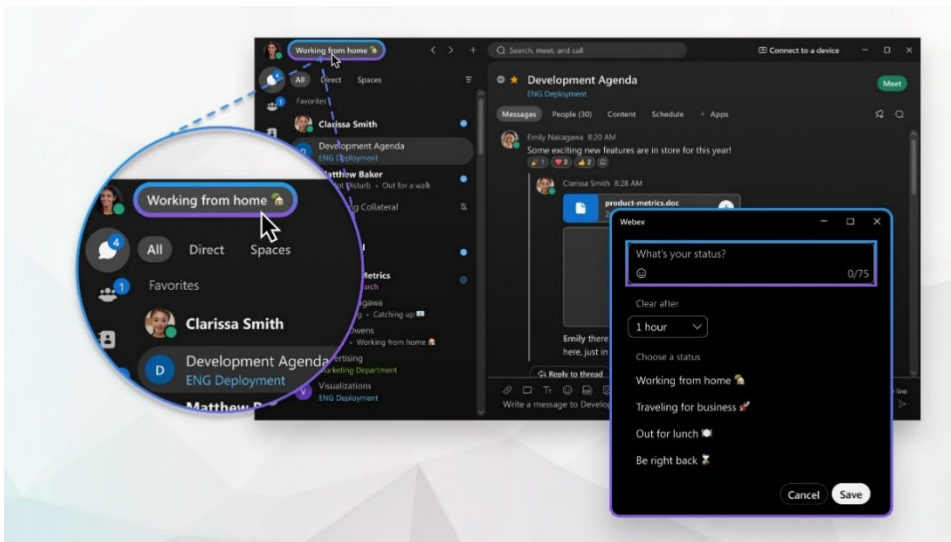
Working from home 🏡
Search, meet, and call
Connect to a device
All Direct Spaces
Favorites
Clarissa Smith
Development Agenda
ENG Deployment
Matthew Baker
Do Not Disturb • Out for a walk
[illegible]g Collateral
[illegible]Metrics
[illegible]arch
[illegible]agawa
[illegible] • Catching up
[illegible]Owens
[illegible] • Working from home
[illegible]ertising
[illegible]arketing Department
Visualizations
ENG Deployment
Development Agenda
ENG Deployment
Meet
Messages People (30) Content Schedule + Apps
Emily Nakagawa 8:20 AM
Some exciting new features are in store for this year!
Clarissa Smith 8:28 AM
product-metrics.doc
Emily there
here, just in
Reply to thread
Write a message to Develop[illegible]

Working from home 🏡
4
All Direct Spaces
1
Favorites
Clarissa Smith
D Development Agenda
ENG Deployment
Matthew B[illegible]

Webex
What's your status?
0/75
Clear after
1 hour
Choose a status
Working from home 🏡
Traveling for business 🚀
Out for lunch
Be right back ⌛
Cancel Save